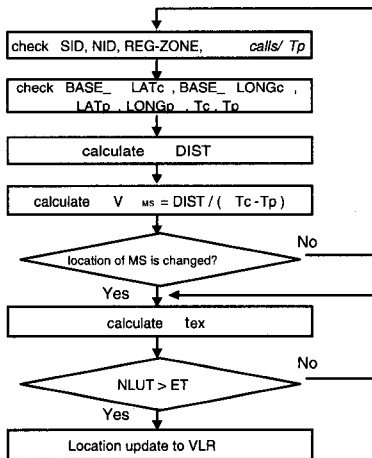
check SID, NID, REG-ZONE, *calls/ Tp*

check BASE_ LATc , BASE_ LONGc , LATp , LONGp , Tc , Tp

calculate DIST

calculate $V_{MS}$ = DIST / ( Tc - Tp )

location of MS is changed?

No

Yes

calculate tex

NLUT > ET

No

Yes

Location update to VLR